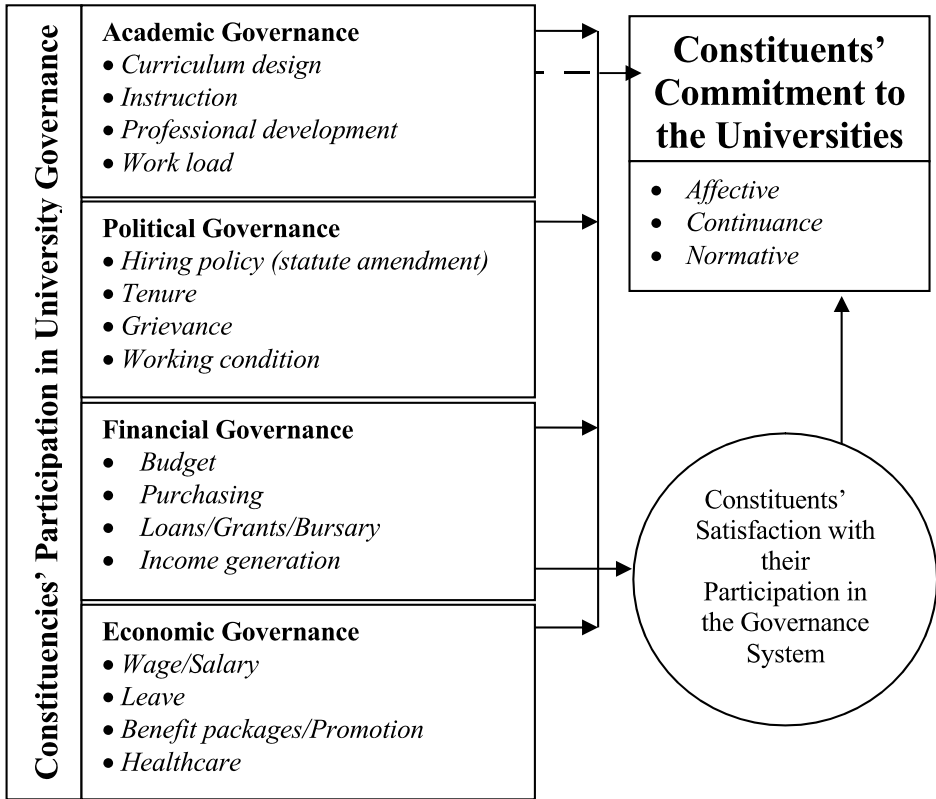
Constituencies' Participation in University Governance

Academic Governance
• Curriculum design
• Instruction
• Professional development
• Work load

Political Governance
• Hiring policy (statute amendment)
• Tenure
• Grievance
• Working condition

Financial Governance
• Budget
• Purchasing
• Loans/Grants/Bursary
• Income generation

Economic Governance
• Wage/Salary
• Leave
• Benefit packages/Promotion
• Healthcare

Constituents' Commitment to the Universities
• Affective
• Continuance
• Normative

Constituents' Satisfaction with their Participation in the Governance System